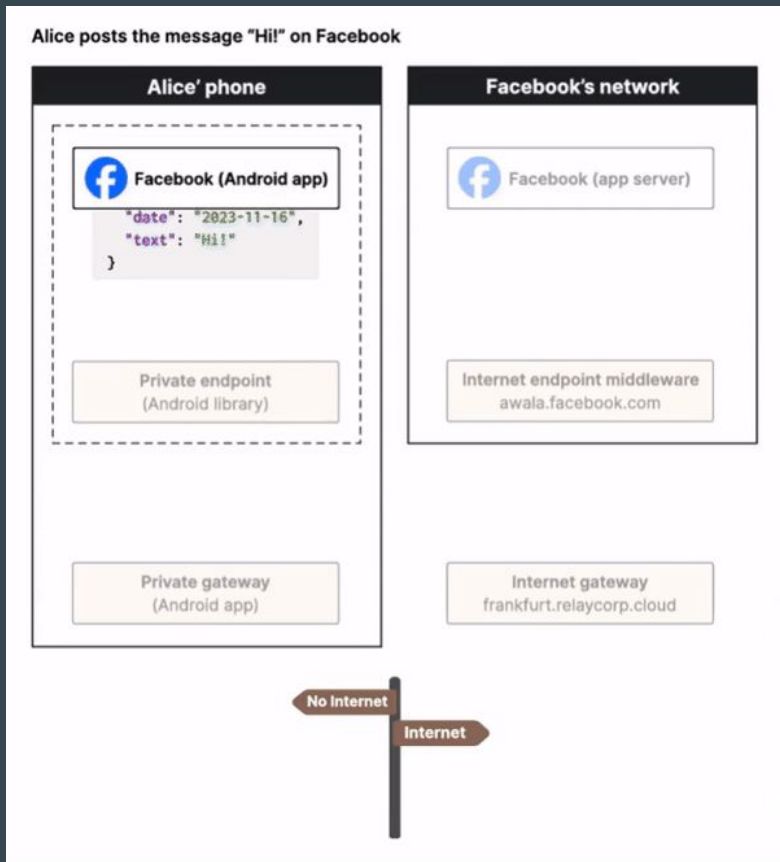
Alice posts the message "Hi!" on Facebook

Alice' phone

Facebook (Android app)

"date": "2023-11-16",
"text": "Hi!"
}

Private endpoint
(Android library)

Private gateway
(Android app)

Facebook's network

Facebook (app server)

Internet endpoint middleware
awala.facebook.com

Internet gateway
frankfurt.relaycorp.cloud

No Internet

Internet